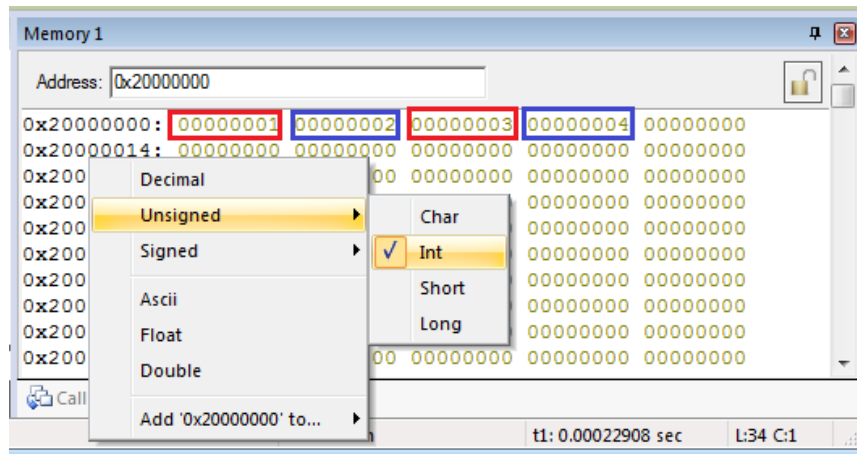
Memory 1

Address: 0x20000000

0x20000000: 00000001 00000002 00000003 00000004 00000000
0x20000014: 00000000 00000000 00000000 00000000 00000000
0x200 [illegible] 00 00000000 00000000 00000000
0x200 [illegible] 00000000 00000000
0x200 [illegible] 00000000 00000000
0x200 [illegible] 00000000 00000000
0x200 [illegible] 00000000 00000000
0x200 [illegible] 00000000 00000000
0x200 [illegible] 00000000 00000000
0x200 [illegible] 00 00000000 00000000 00000000

Decimal
Unsigned
Signed
Ascii
Float
Double
Add '0x20000000' to...

Char
✓ Int
Short
Long

Call

t1: 0.00022908 sec
L:34 C:1